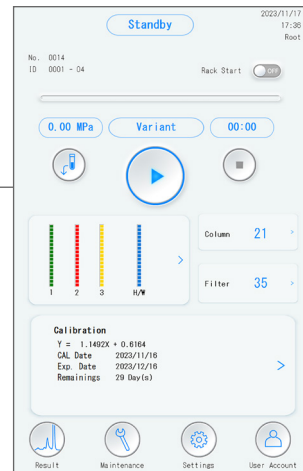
Standby

2023/11/17
17:36
Root

No. 0014
ID 0001 - 04

Rack Start OFF

0.00 MPa
Variant
00:00

1 2 3 H/W

Column 21

Filter 35

Calibration
Y = 1.1492X + 0.6164
CAL Date 2023/11/16
Exp. Date 2023/12/16
Remainings 29 Day(s)

Result
Maintenance
Settings
User Account